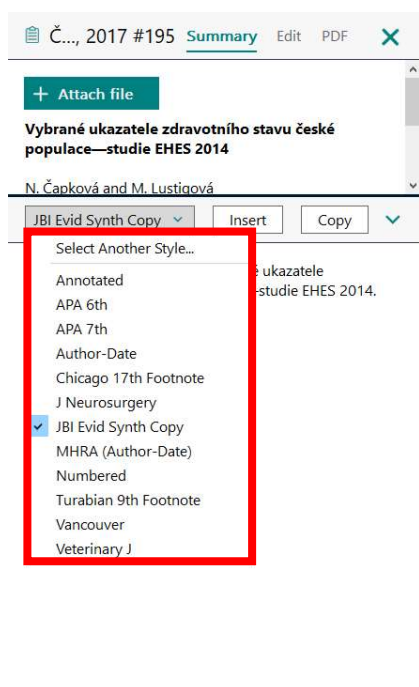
Č..., 2017 #195 Summary Edit PDF ✕

+ Attach file

Vybrané ukazatele zdravotního stavu české populace—studie EHES 2014

N. Čapková and M. Lustigová

JBI Evid Synth Copy ⌄ Insert Copy ⌄

Select Another Style...
Annotated
APA 6th
APA 7th
Author-Date
Chicago 17th Footnote
J Neurosurgery
✓ JBI Evid Synth Copy
MHRA (Author-Date)
Numbered
Turabian 9th Footnote
Vancouver
Veterinary J

é ukazatele
—studie EHES 2014.